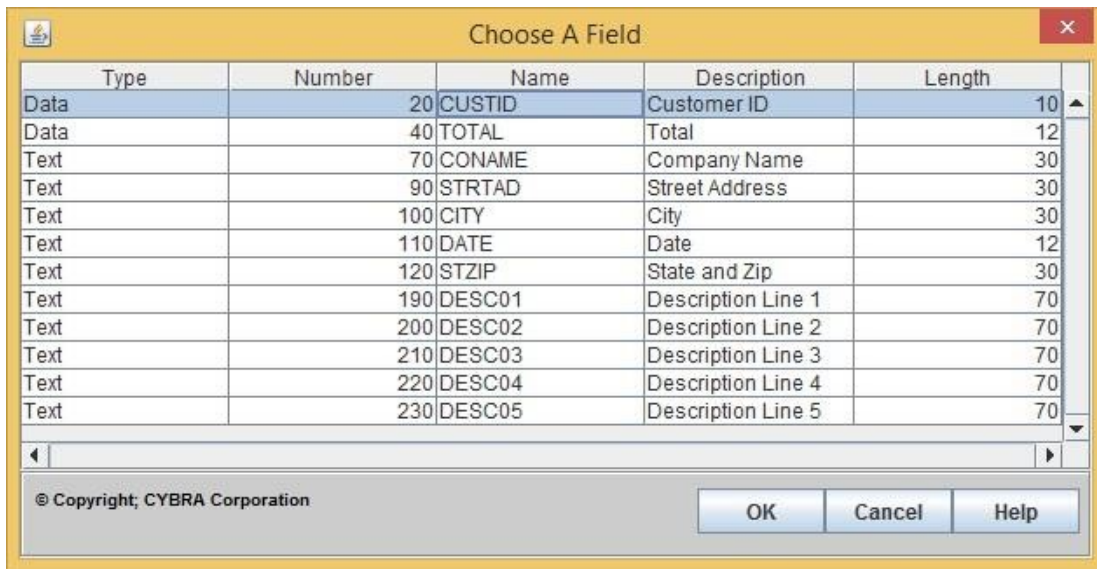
Choose A Field

| Type | Number | Name | Description | Length |
|---|---|---|---|---|
| Data | 20 | CUSTID | Customer ID | 10 |
| Data | 40 | TOTAL | Total | 12 |
| Text | 70 | CONAME | Company Name | 30 |
| Text | 90 | STRTAD | Street Address | 30 |
| Text | 100 | CITY | City | 30 |
| Text | 110 | DATE | Date | 12 |
| Text | 120 | STZIP | State and Zip | 30 |
| Text | 190 | DESC01 | Description Line 1 | 70 |
| Text | 200 | DESC02 | Description Line 2 | 70 |
| Text | 210 | DESC03 | Description Line 3 | 70 |
| Text | 220 | DESC04 | Description Line 4 | 70 |
| Text | 230 | DESC05 | Description Line 5 | 70 |

© Copyright; CYBRA Corporation

OK Cancel Help